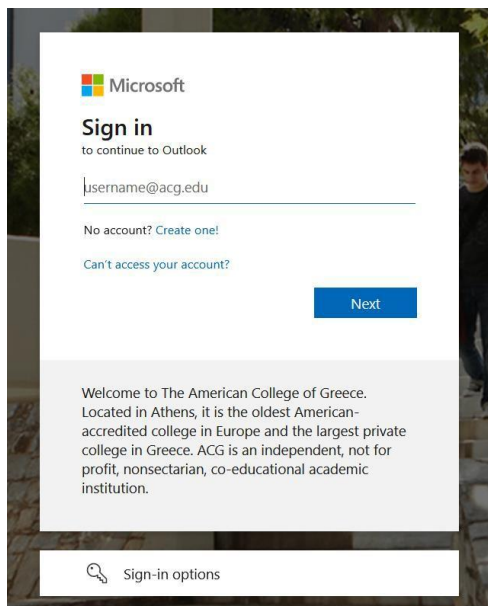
Microsoft

Sign in
to continue to Outlook

username@acg.edu

No account? Create one!

Can't access your account?

Next

Welcome to The American College of Greece. Located in Athens, it is the oldest American-accredited college in Europe and the largest private college in Greece. ACG is an independent, not for profit, nonsectarian, co-educational academic institution.

Sign-in options